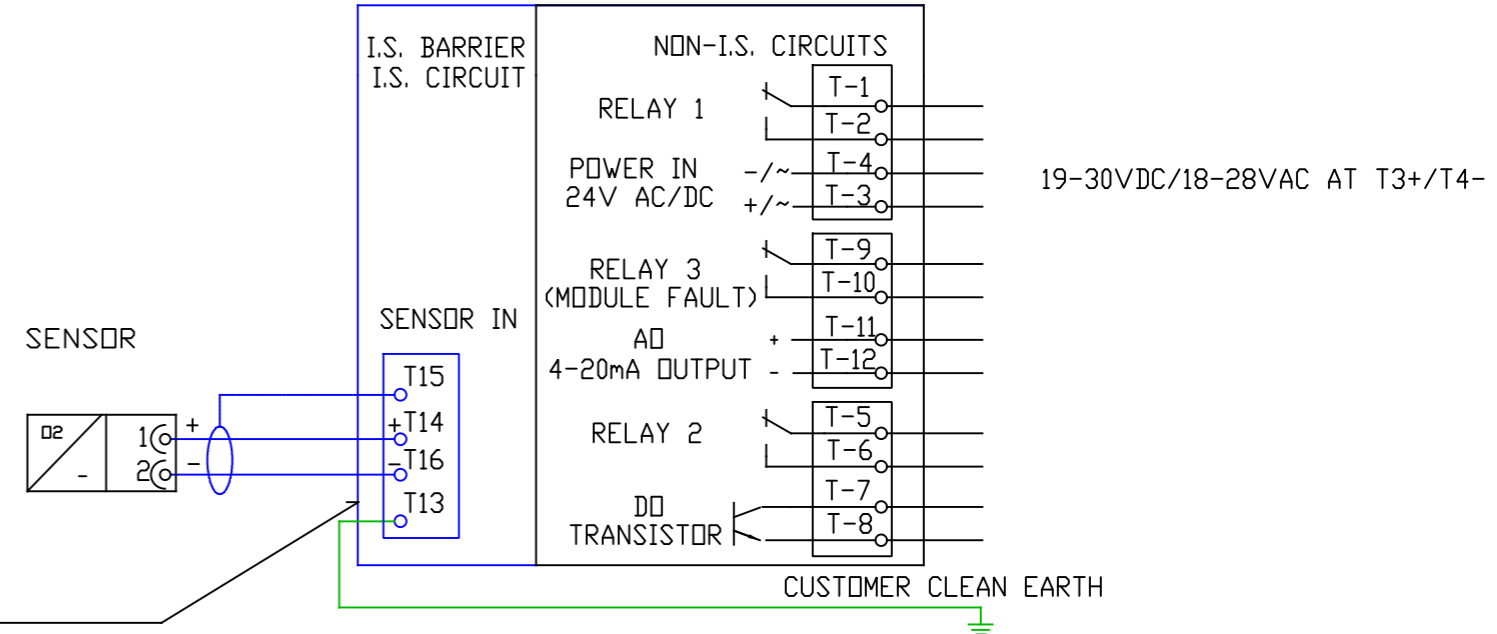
I.S. BARRIER
I.S. CIRCUIT

NON-I.S. CIRCUITS

RELAY 1

T-1
T-2

POWER IN
24V AC/DC

-/~
+/~

T-4
T-3

19-30VDC/18-28VAC AT T3+/T4-

RELAY 3
(MODULE FAULT)

T-9
T-10

SENSOR IN

AO
4-20mA OUTPUT

+
-

T-11
T-12

SENSOR

T15
+T14
-T16
T13

O2
-

1
2

+
-

RELAY 2

T-5
T-6

DO
TRANSISTOR

T-7
T-8

CUSTOMER CLEAN EARTH